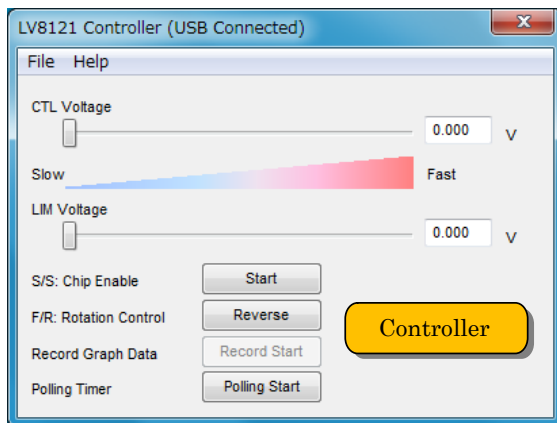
LV8121 Controller (USB Connected)

File Help

CTL Voltage

0.000 V

Slow

Fast

LIM Voltage

0.000 V

S/S: Chip Enable

Start

F/R: Rotation Control

Reverse

Record Graph Data

Record Start

Polling Timer

Polling Start

Controller